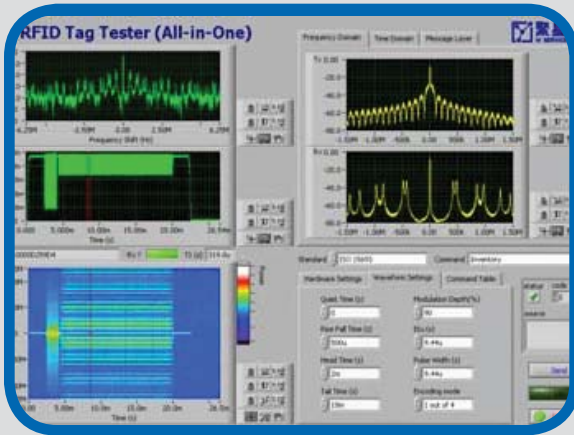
RFID Tag Tester (All-in-One)

Frequency Domain | Time Domain | Message Layer

Frequency Shift (Hz)

Time (s)

Standard ISO 15693 Command Inventory

Hardware Settings | Waveform Settings | Command Table

Quiet Time (s)

Modulation Depth(%)

Rise Fall Time (s)

Tari (s)

Head Time (s)

Pulse Width (s)

Tail Time (s)

Encoding mode

1 out of 4

Time (s)

status

code

Send